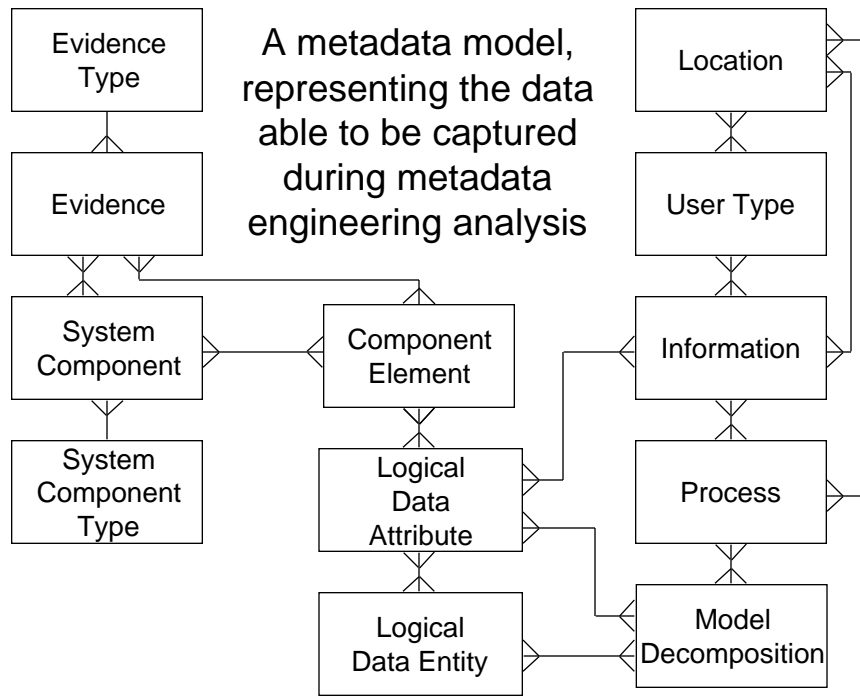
Evidence Type

A metadata model, representing the data able to be captured during metadata engineering analysis

Location

Evidence

User Type

System Component

Component Element

Information

System Component Type

Logical Data Attribute

Process

Logical Data Entity

Model Decomposition